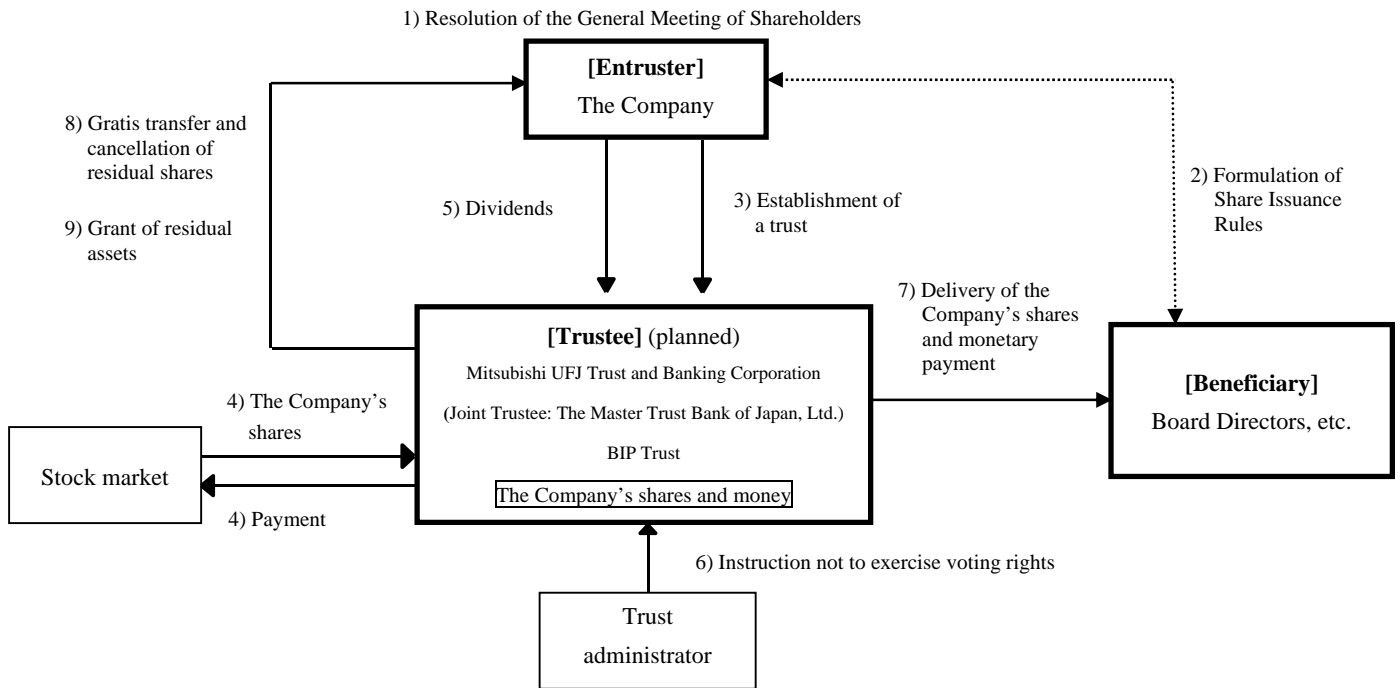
1) Resolution of the General Meeting of Shareholders

**[Entruster]**
The Company

8) Gratis transfer and cancellation of residual shares

9) Grant of residual assets

5) Dividends

3) Establishment of a trust

2) Formulation of Share Issuance Rules

7) Delivery of the Company's shares and monetary payment

**[Trustee]** (planned)
Mitsubishi UFJ Trust and Banking Corporation
(Joint Trustee: The Master Trust Bank of Japan, Ltd.)
BIP Trust
The Company's shares and money

**[Beneficiary]**
Board Directors, etc.

4) The Company's shares

Stock market

4) Payment

6) Instruction not to exercise voting rights

Trust administrator